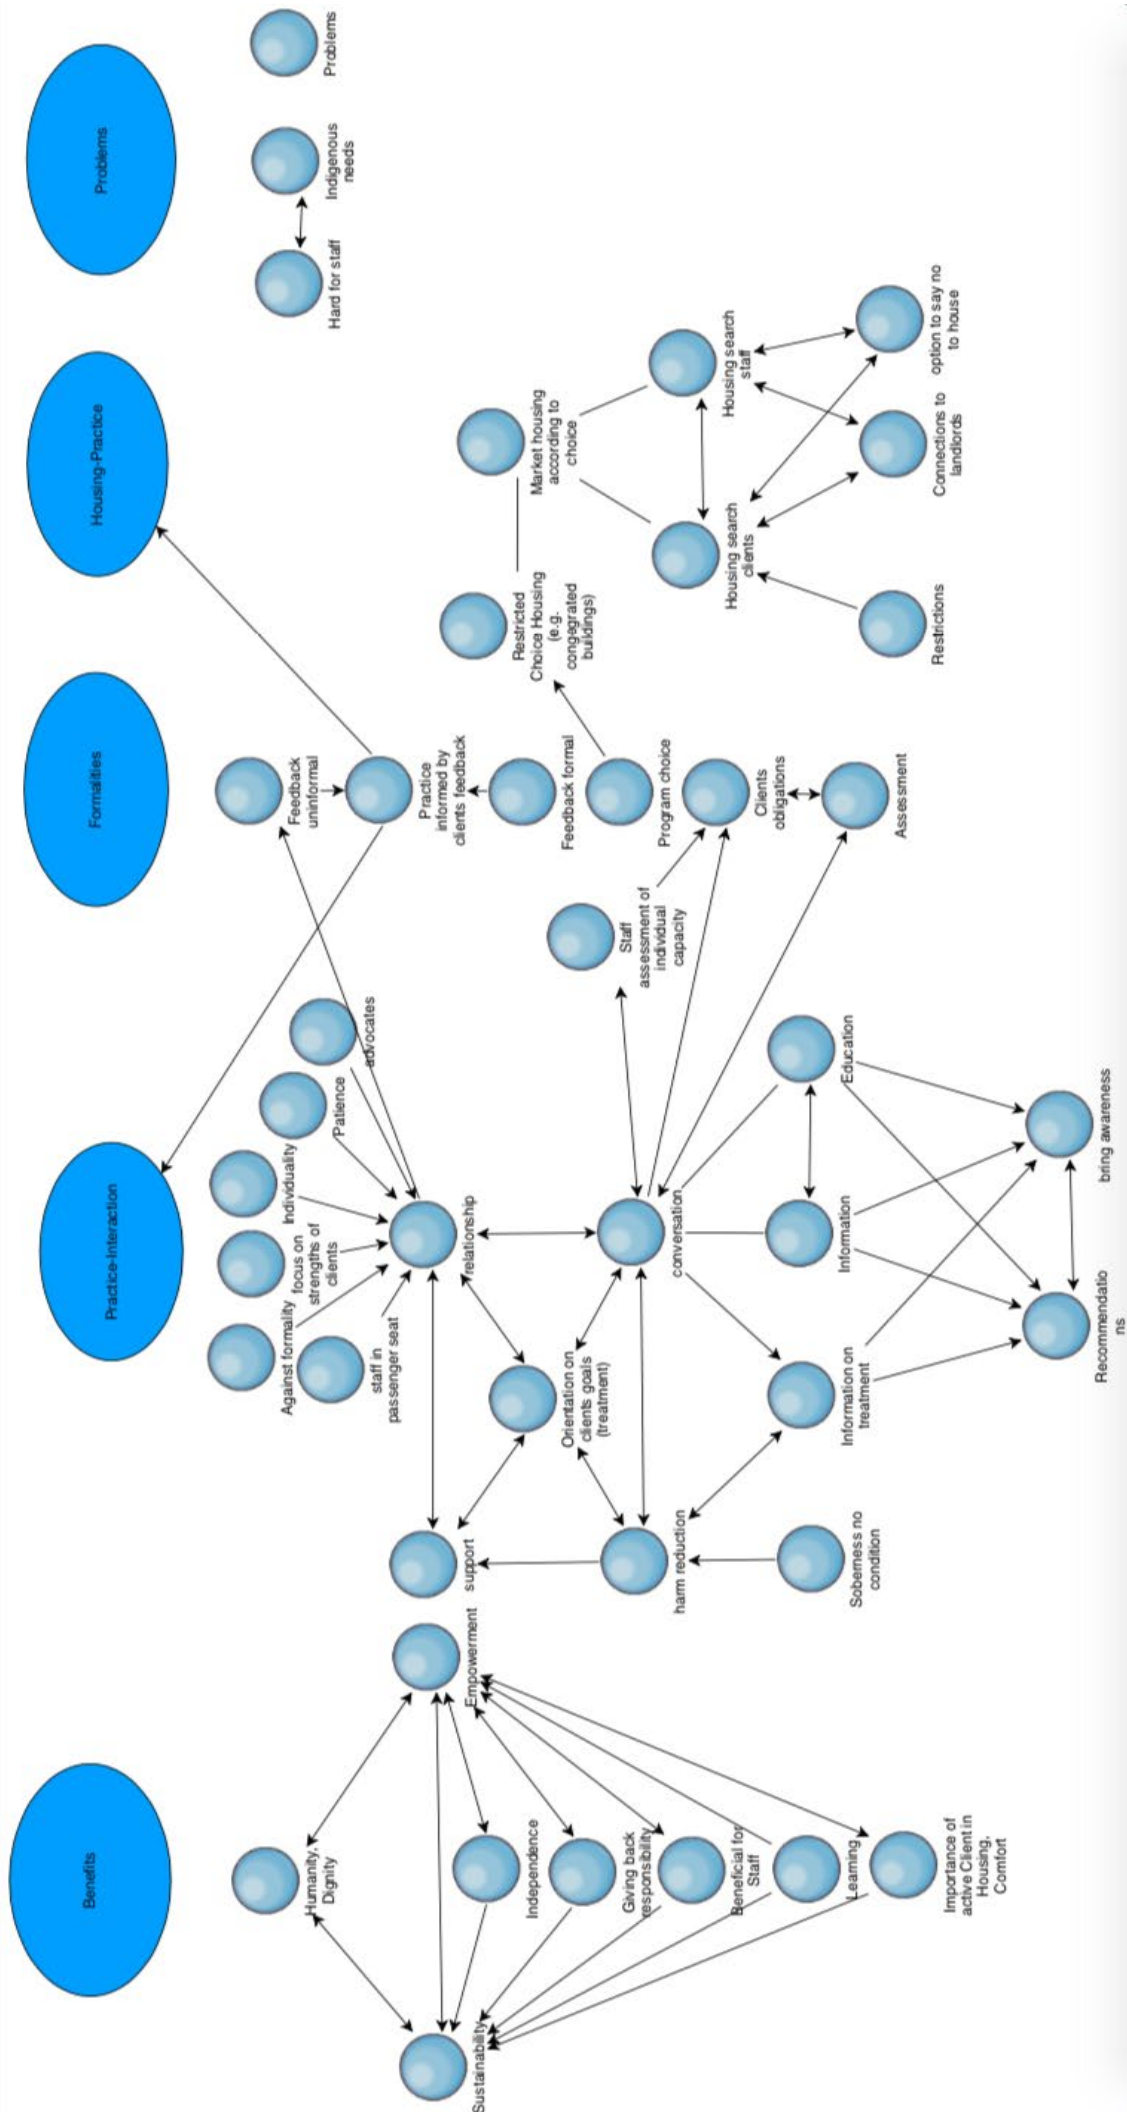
Problems

Housing-Practice

Formalities

Practice-Interaction

Benefits

Problems

Indigenous needs

Hard for staff

option to say no to house

Connections to landlords

Housing search staff

Market housing according to choice

Housing search clients

Restrictions

Restricted Choice Housing (e.g. congegrated buildings)

Feedback uninformal

Practice informed by clients feedback

Feedback formal

Program choice

Clients obligations

Assessment

Staff assessment of individual capacity

advocates

Patience

Individuality

focus on strengths of clients

Against formality

staff in passenger seat

relationship

conversation

Education

Information

Information on treatment

bring awareness

Recommendations

Orientation on clients goals (treatment)

harm reduction

Soberness no condition

support

Empowerment

Humanity, Dignity

Independence

Giving back responsibility

Beneficial for Staff

Learning

Importance of active Client in Housing, Comfort

Sustainability